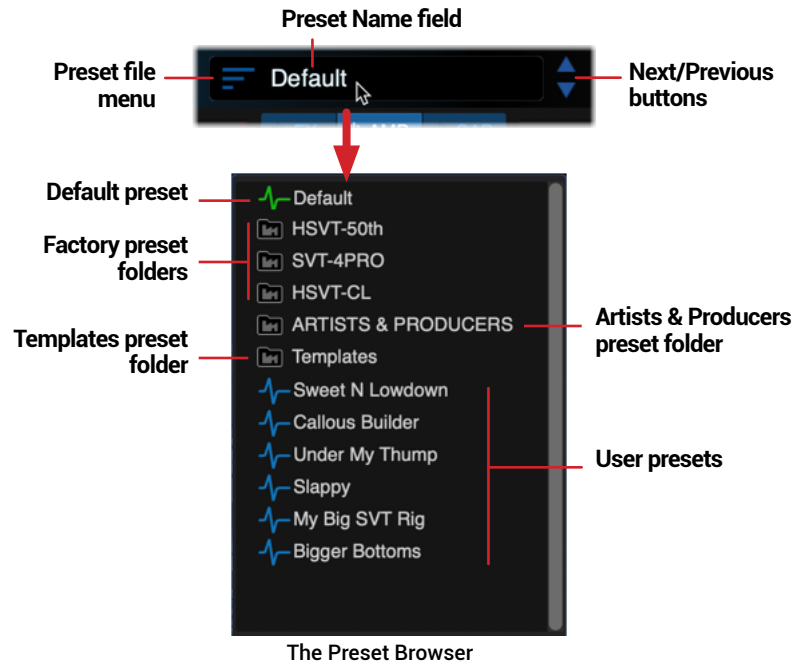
Preset Name field

Preset file menu

Default

Next/Previous buttons

Default preset

Default

Factory preset folders

HSVT-50th

SVT-4PRO

HSVT-CL

ARTISTS & PRODUCERS

Artists & Producers preset folder

Templates preset folder

Templates

Sweet N Lowdown

Callous Builder

Under My Thump

Slappy

My Big SVT Rig

Bigger Bottoms

User presets

The Preset Browser